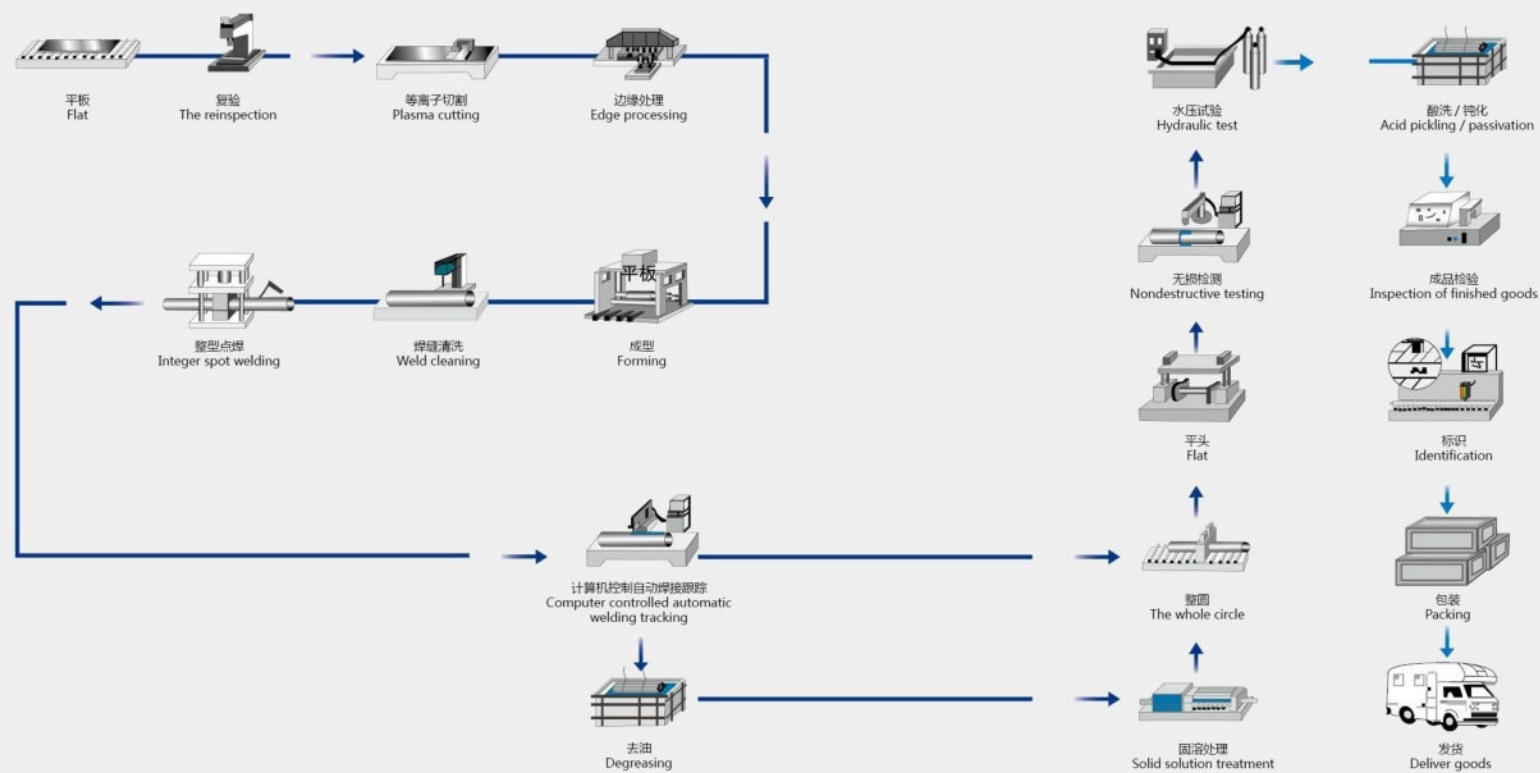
平板
Flat

复验
The reinspection

等离子切割
Plasma cutting

边缘处理
Edge processing

平板

成型
Forming

焊缝清洗
Weld cleaning

整型点焊
Integer spot welding

计算机控制自动焊接跟踪
Computer controlled automatic welding tracking

去油
Degreasing

固溶处理
Solid solution treatment

整圆
The whole circle

平头
Flat

无损检测
Nondestructive testing

水压试验
Hydraulic test

酸洗 / 钝化
Acid pickling / passivation

成品检验
Inspection of finished goods

标识
Identification

包装
Packing

发货
Deliver goods